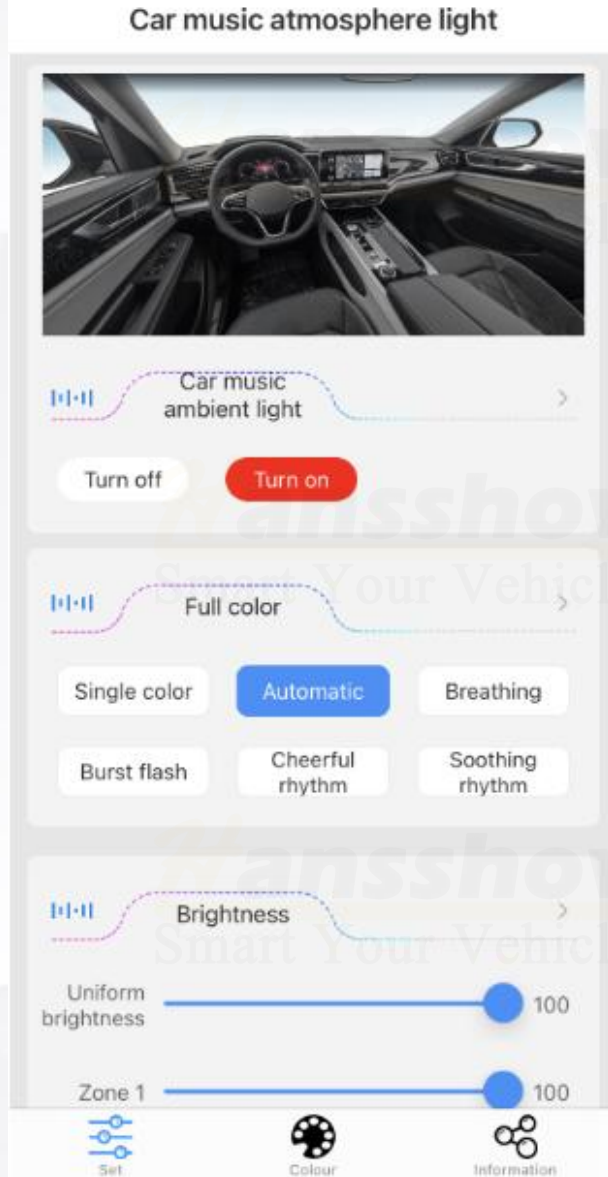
Car music atmosphere light

Car music ambient light

Turn off

Turn on

Hansshow
Smart Your Vehicle

Full color

Single color

Automatic

Breathing

Burst flash

Cheerful rhythm

Soothing rhythm

Hansshow
Smart Your Vehicle

Brightness

Uniform brightness

100

Zone 1

100

Set

Colour

Information